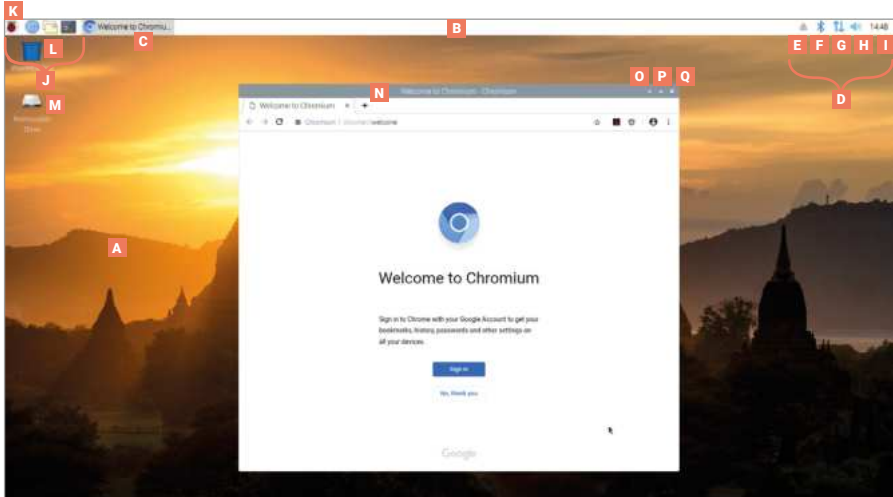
K

Welcome to Chromiu...

B

14:48

C

L

E F G H I

J

M

Wastebasket

Removable Drive

N

Welcome to Chromium - Chromium

O P Q

D

Welcome to Chromium ×

+

Chromium | chrome://welcome

A

Welcome to Chromium

Sign in to Chrome with your Google Account to get your bookmarks, history, passwords and other settings on all your devices.

Sign in

No, thank you

Google